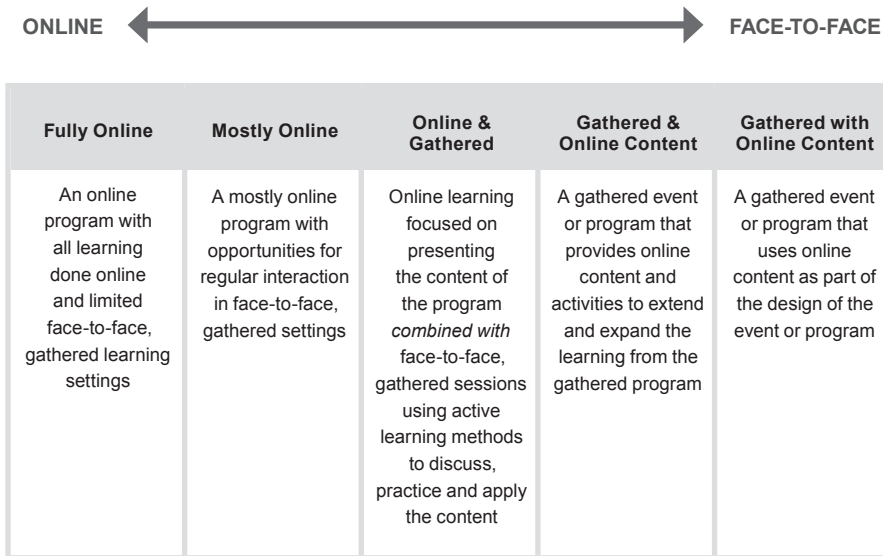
ONLINE FACE-TO-FACE

| Fully Online | Mostly Online | Online & Gathered | Gathered & Online Content | Gathered with Online Content |
|---|---|---|---|---|
| An online program with all learning done online and limited face-to-face, gathered learning settings | A mostly online program with opportunities for regular interaction in face-to-face, gathered settings | Online learning focused on presenting the content of the program *combined with* face-to-face, gathered sessions using active learning methods to discuss, practice and apply the content | A gathered event or program that provides online content and activities to extend and expand the learning from the gathered program | A gathered event or program that uses online content as part of the design of the event or program |